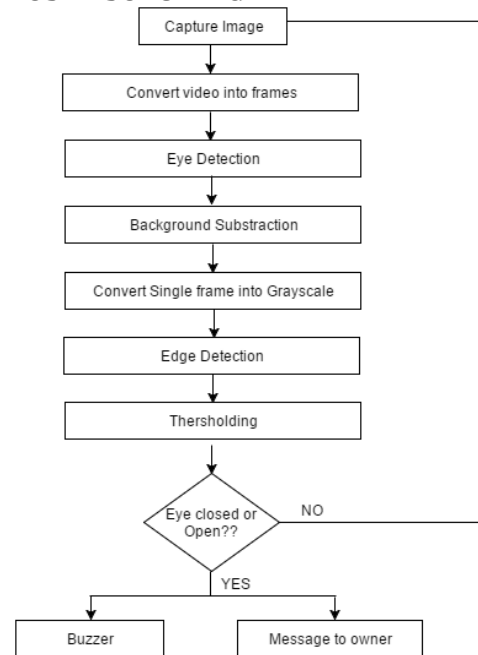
Capture Image

Convert video into frames

Eye Detection

Background Substraction

Convert Single frame into Grayscale

Edge Detection

Thersholding

Eye closed or Open??

NO

YES

Buzzer

Message to owner